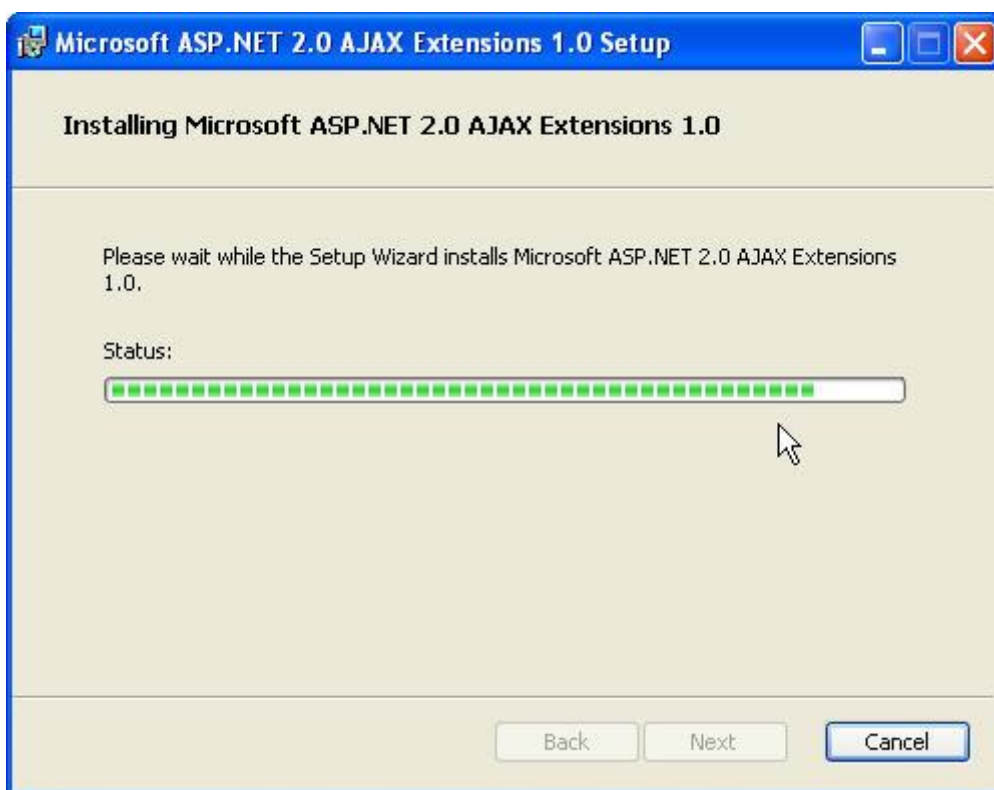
Microsoft ASP.NET 2.0 AJAX Extensions 1.0 Setup

Installing Microsoft ASP.NET 2.0 AJAX Extensions 1.0

Please wait while the Setup Wizard installs Microsoft ASP.NET 2.0 AJAX Extensions 1.0.

Status:

Back Next Cancel